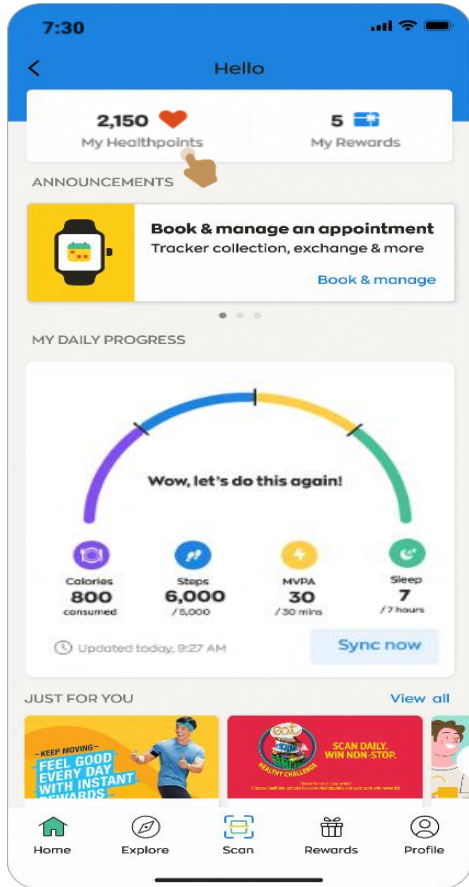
7:30

Hello

2,150
My Healthpoints

5
My Rewards

ANNOUNCEMENTS

Book & manage an appointment
Tracker collection, exchange & more

Book & manage

MY DAILY PROGRESS

Wow, let's do this again!

Calories
800
consumed

Steps
6,000
/ 5,000

MVPA
30
/ 30 mins

Sleep
7
/ 7 hours

Updated today, 9:27 AM

Sync now

JUST FOR YOU

View all

KEEP MOVING
FEEL GOOD EVERY DAY WITH INSTANT REWARDS

SCAN DAILY. WIN NON-STOP.

HEALTHY CHALLENGE

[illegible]

Home
Explore
Scan
Rewards
Profile